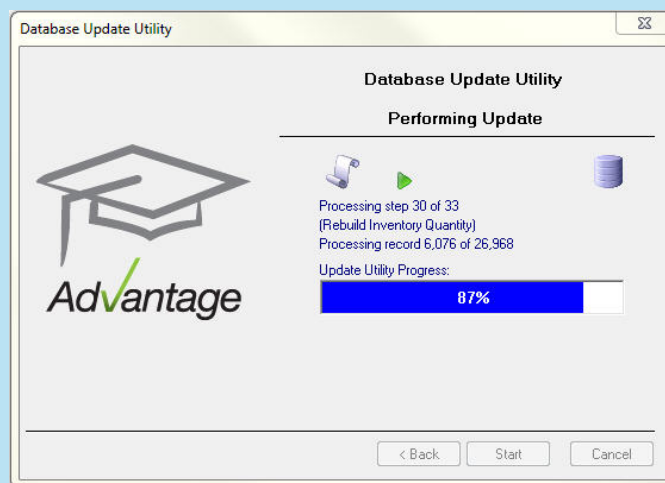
Database Update Utility

Database Update Utility

Performing Update

Advantage

Processing step 30 of 33
(Rebuild Inventory Quantity)
Processing record 6,076 of 26,968

Update Utility Progress:

87%

< Back
Start
Cancel